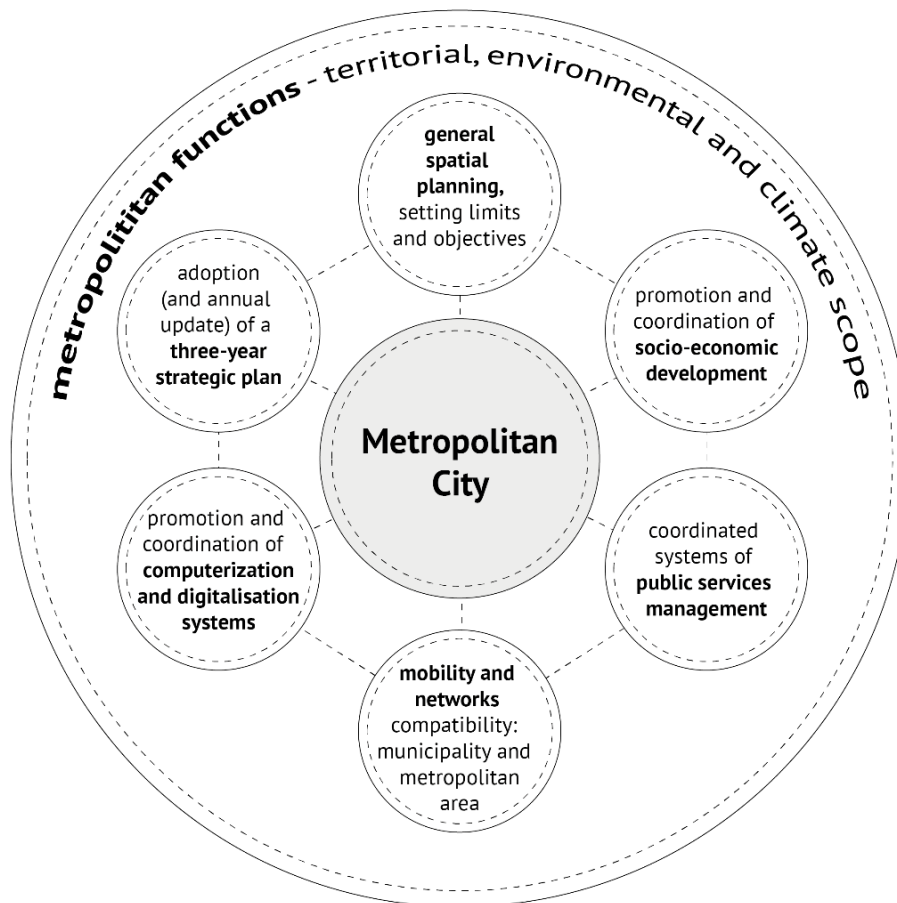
metropolititan functions - territorial, environmental and climate scope

general spatial planning, setting limits and objectives

promotion and coordination of socio-economic development

coordinated systems of public services management

mobility and networks compatibility: municipality and metropolitan area

promotion and coordination of computerization and digitalisation systems

adoption (and annual update) of a three-year strategic plan

Metropolitan City